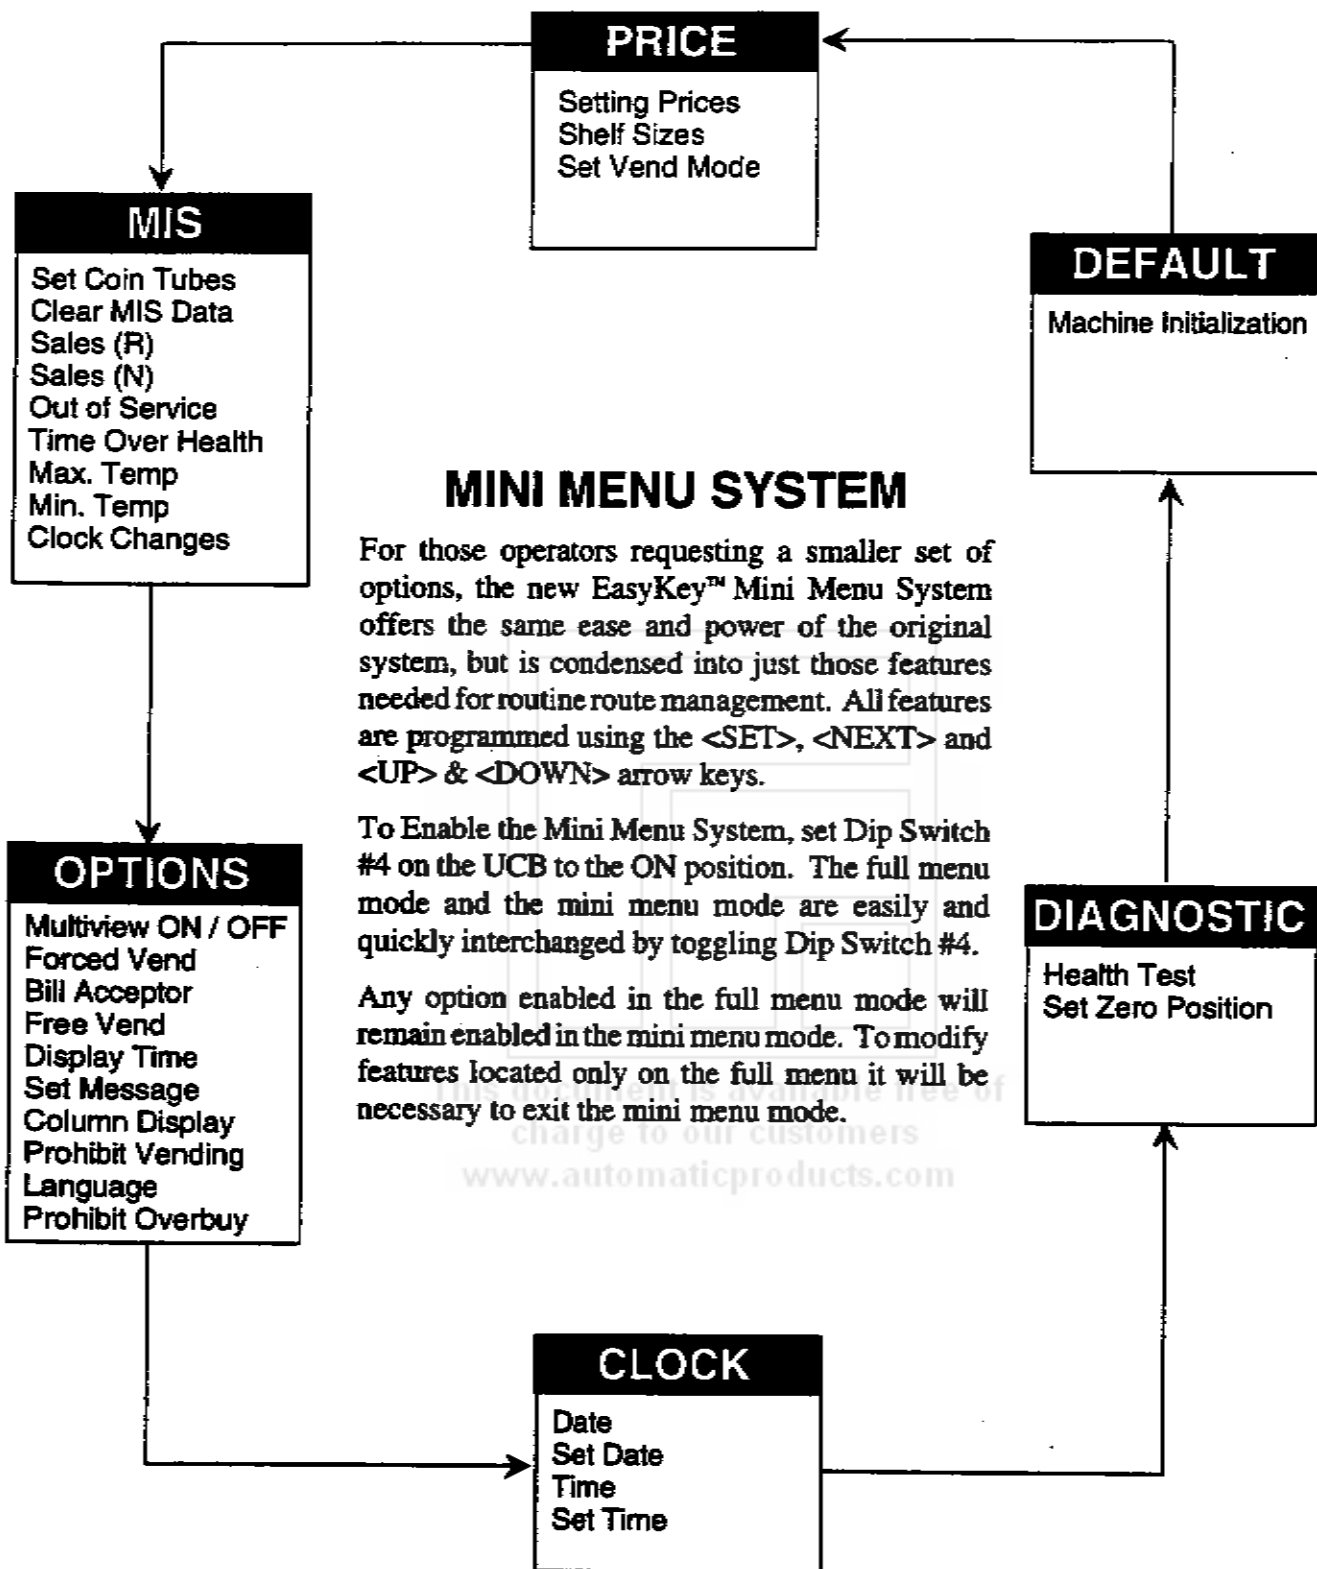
PRICE
Setting Prices
Shelf Sizes
Set Vend Mode

MIS
Set Coin Tubes
Clear MIS Data
Sales (R)
Sales (N)
Out of Service
Time Over Health
Max. Temp
Min. Temp
Clock Changes

DEFAULT
Machine Initialization

MINI MENU SYSTEM

For those operators requesting a smaller set of options, the new EasyKey™ Mini Menu System offers the same ease and power of the original system, but is condensed into just those features needed for routine route management. All features are programmed using the <SET>, <NEXT> and <UP> & <DOWN> arrow keys.

To Enable the Mini Menu System, set Dip Switch #4 on the UCB to the ON position. The full menu mode and the mini menu mode are easily and quickly interchanged by toggling Dip Switch #4.

Any option enabled in the full menu mode will remain enabled in the mini menu mode. To modify features located only on the full menu it will be necessary to exit the mini menu mode.

This document is available free of charge to our customers
www.automaticproducts.com

OPTIONS
Multiview ON / OFF
Forced Vend
Bill Acceptor
Free Vend
Display Time
Set Message
Column Display
Prohibit Vending
Language
Prohibit Overbuy

DIAGNOSTIC
Health Test
Set Zero Position

CLOCK
Date
Set Date
Time
Set Time